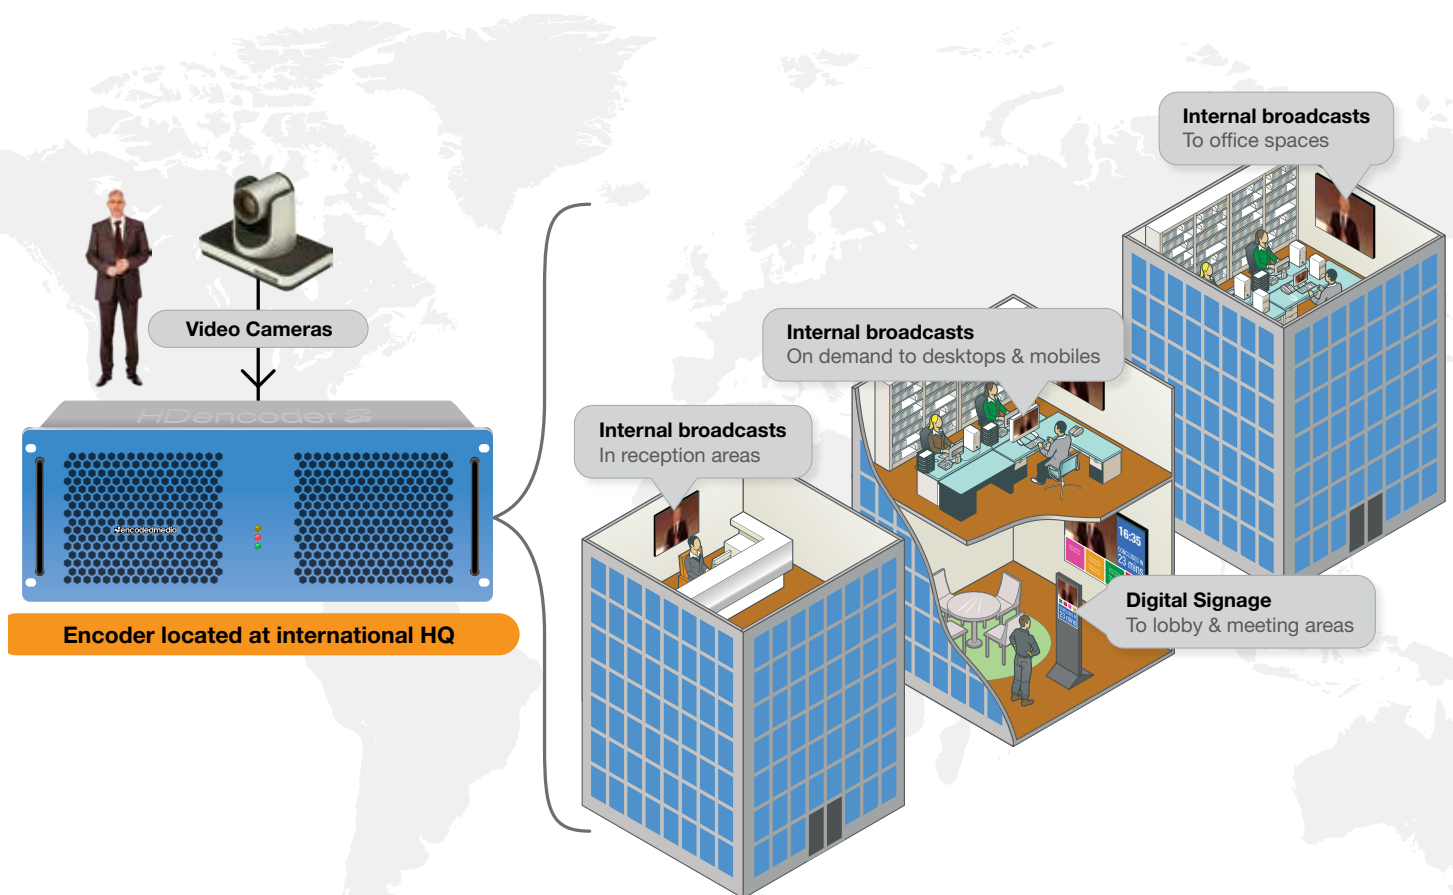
Internal broadcasts
To office spaces

Video Cameras

Internal broadcasts
On demand to desktops & mobiles

HDencoder

encodedmedia

Internal broadcasts
In reception areas

16:35

Digital Signage
To lobby & meeting areas

Encoder located at international HQ